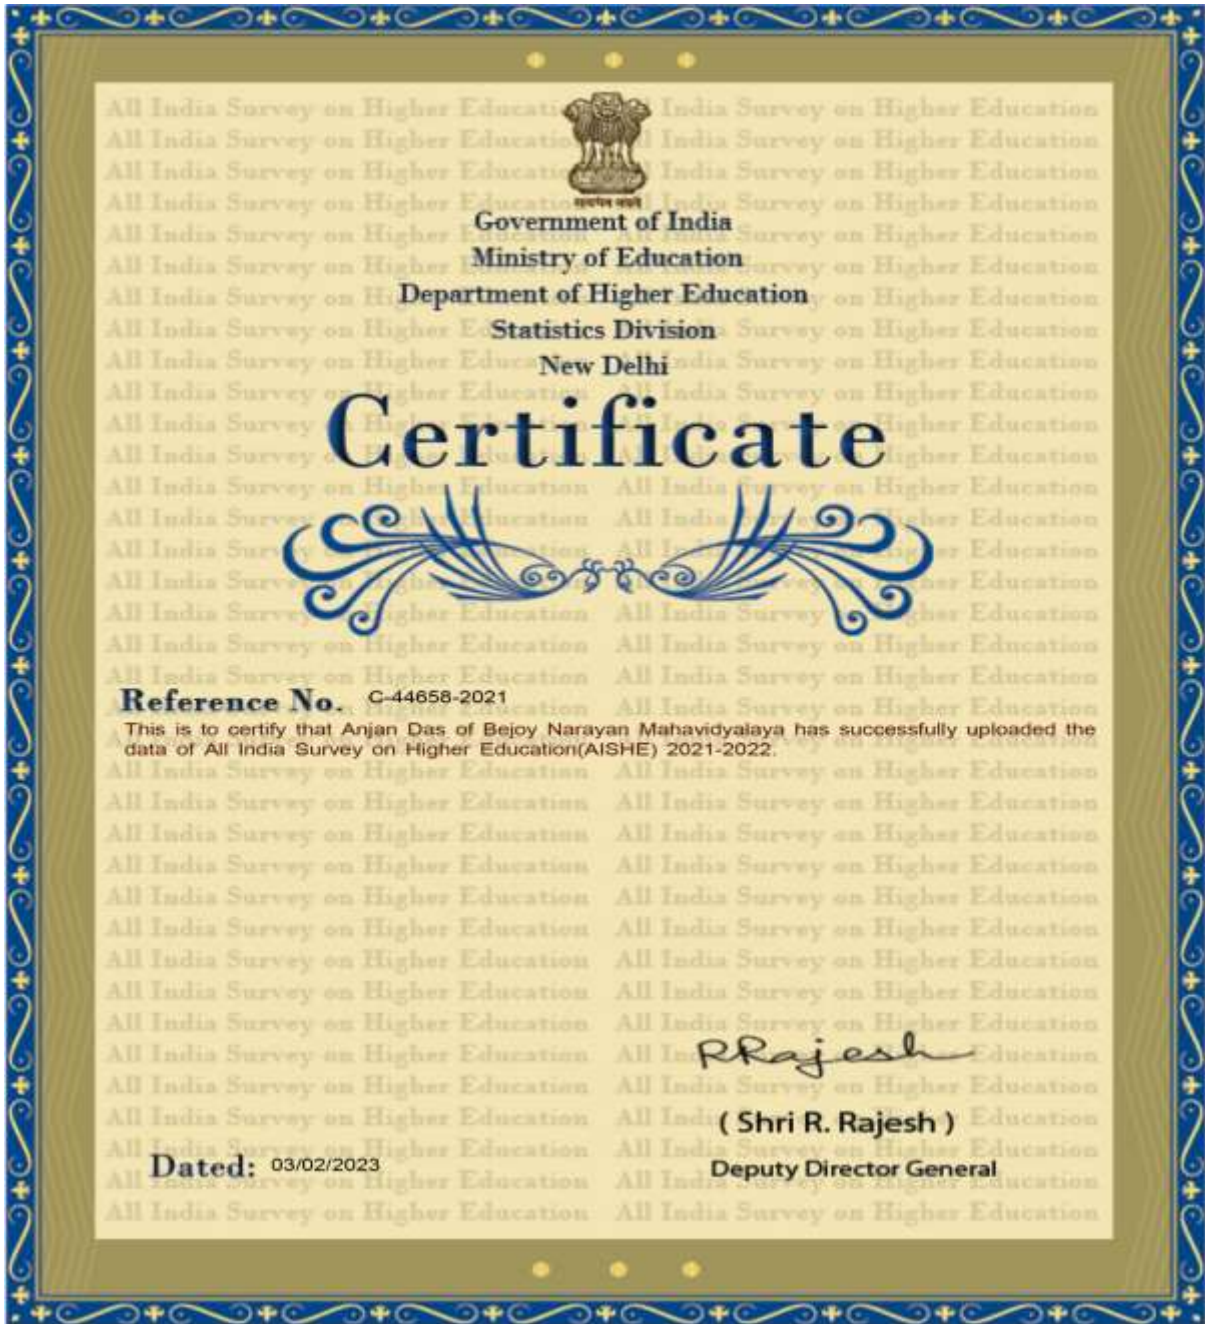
Government of India
Ministry of Education
Department of Higher Education
Statistics Division
New Delhi

Certificate

Reference No. C-44658-2021

This is to certify that Anjan Das of Bejoy Narayan Mahavidyalaya has successfully uploaded the data of All India Survey on Higher Education(AISHE) 2021-2022.

RRajesh

( Shri R. Rajesh )
Deputy Director General

Dated: 03/02/2023